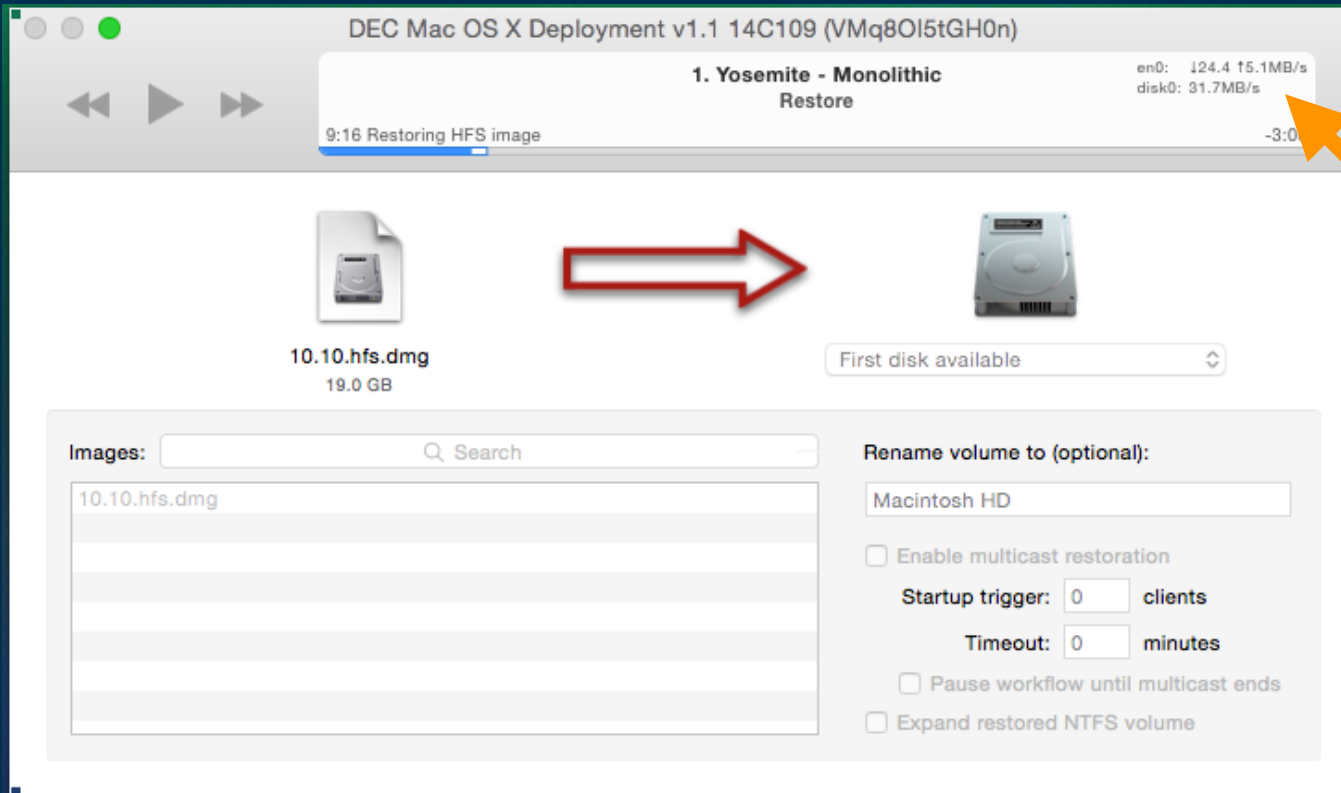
DEC Mac OS X Deployment v1.1 14C109 (VMq8Ol5tGH0n)

1. Yosemite - Monolithic
Restore

en0: ↓24.4 ↑5.1MB/s
disk0: 31.7MB/s

9:16 Restoring HFS image

-3:0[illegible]

10.10.hfs.dmg
19.0 GB

First disk available

Images:

Search

10.10.hfs.dmg

Rename volume to (optional):

Macintosh HD

Enable multicast restoration

Startup trigger: 0 clients

Timeout: 0 minutes

Pause workflow until multicast ends

Expand restored NTFS volume